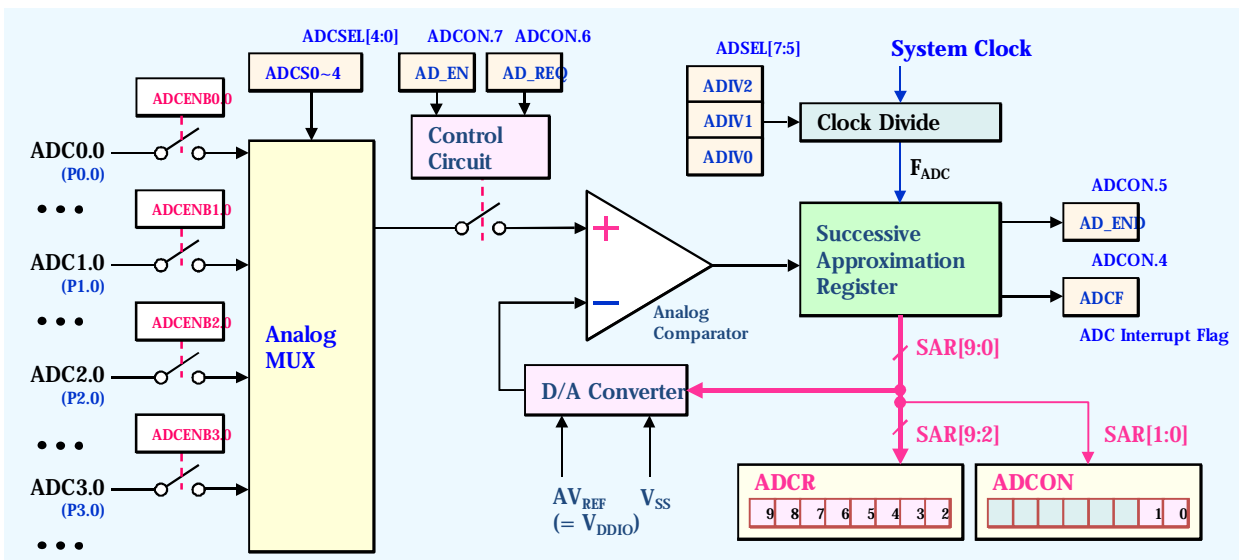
ADCSEL[4:0]
ADCON.7 ADCON.6
ADCS0~4
AD_EN
AD_REQ
ADSEL[7:5]
System Clock
ADIV2
ADIV1
ADIV0
Clock Divide
$F_{ADC}$
ADCENB0.0
ADC0.0
(P0.0)
Control Circuit
ADCENB1.0
ADC1.0
(P1.0)
ADCENB2.0
ADC2.0
(P2.0)
ADCENB3.0
ADC3.0
(P3.0)
Analog MUX
+
−
Analog Comparator
Successive Approximation Register
ADCON.5
AD_END
ADCON.4
ADCF
ADC Interrupt Flag
SAR[9:0]
D/A Converter
SAR[9:2]
SAR[1:0]
$AV_{REF}$
$(= V_{DDIO})$
$V_{SS}$
ADCR
| 9 | 8 | 7 | 6 | 5 | 4 | 3 | 2 |
ADCON
| | | | | | | 1 | 0 |